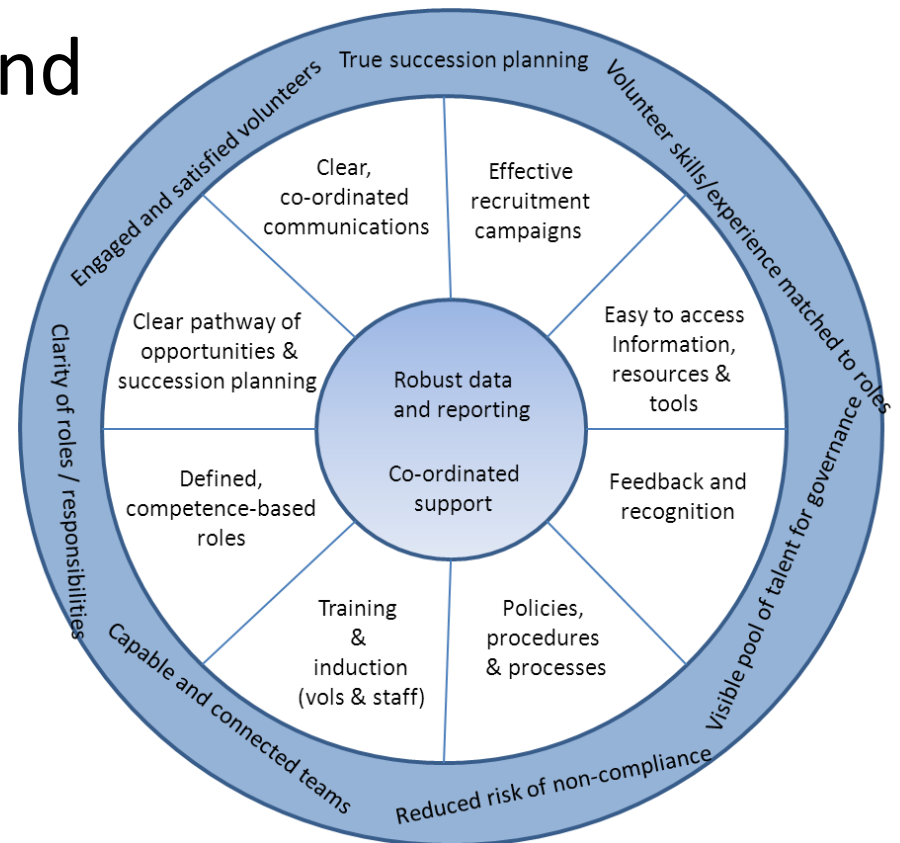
nd

True succession planning

Volunteer skills/experience matched to roles

Visible pool of talent for governance

Reduced risk of non-compliance

Capable and connected teams

Clarity of roles / responsibilities

Engaged and satisfied volunteers

Clear, co-ordinated communications

Effective recruitment campaigns

Easy to access Information, resources & tools

Feedback and recognition

Policies, procedures & processes

Training & induction (vols & staff)

Defined, competence-based roles

Clear pathway of opportunities & succession planning

Robust data and reporting

Co-ordinated support